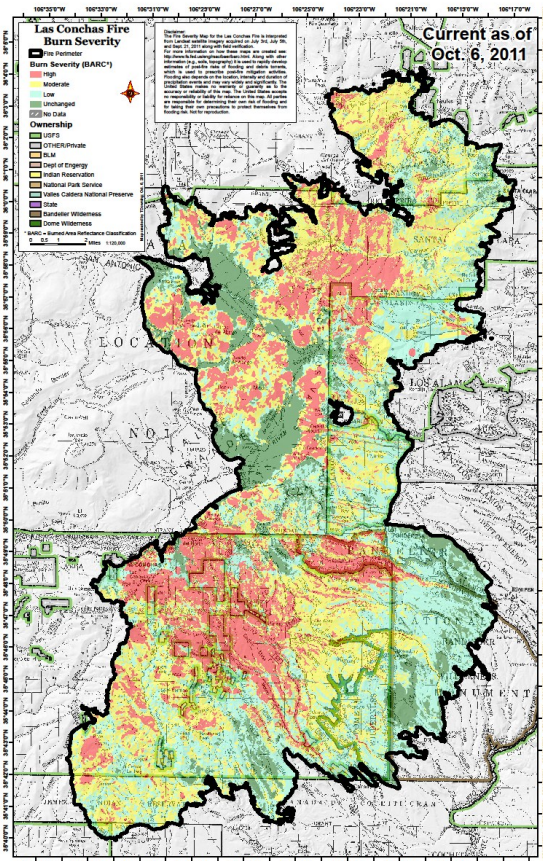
106°35'0"W 106°33'0"W 106°31'0"W 106°29'0"W 106°27'0"W 106°25'0"W 106°23'0"W 106°21'0"W 106°19'0"W 106°17'0"W

Las Conchas Fire
Burn Severity

Fire Perimeter
Burn Severity (BARC*)
High
Moderate
Low
Unchanged
No Data
Ownership
USFS
OTHER/Private
BLM
Dept of Engergy
Indian Reservation
National Park Service
Valles Caldera National Preserve
State
Bandelier Wilderness
Dome Wilderness
* BARC = Burned Area Reflectance Classification
0 0.5 1 Miles 1:120,000

Disclaimer:
The Fire Severity Map for the Las Conchas Fire is interpreted from Landsat satellite imagery acquired on July 3rd, July 5th, and Sept. 21, 2011 along with field verification. For more information on how these maps are created see: http://www.fs.fed.us/eng/rsac/baer/barc.html. Along with other information (e.g., soils, topography) it is used to rapidly develop estimates of possible risks of flooding and debris flows, which is used to prescribe post-fire mitigation activities. Flooding also depends on the location, intensity and duration of precipitation events and may vary widely and unpredictably. The United States makes no warranty or guaranty as to the accuracy or reliability of this map. The United States accepts no liability for any use of or reliance on this map. All parties are responsible for determining their own risk of flooding and for taking their own precautions to protect themselves from flooding risk. Not for reproduction.

Current as of
Oct. 6, 2011

LOCATION
NO
SANTA
LOS ALAMOS
CANYON
NATIONAL
MONUMENT
COCHITI